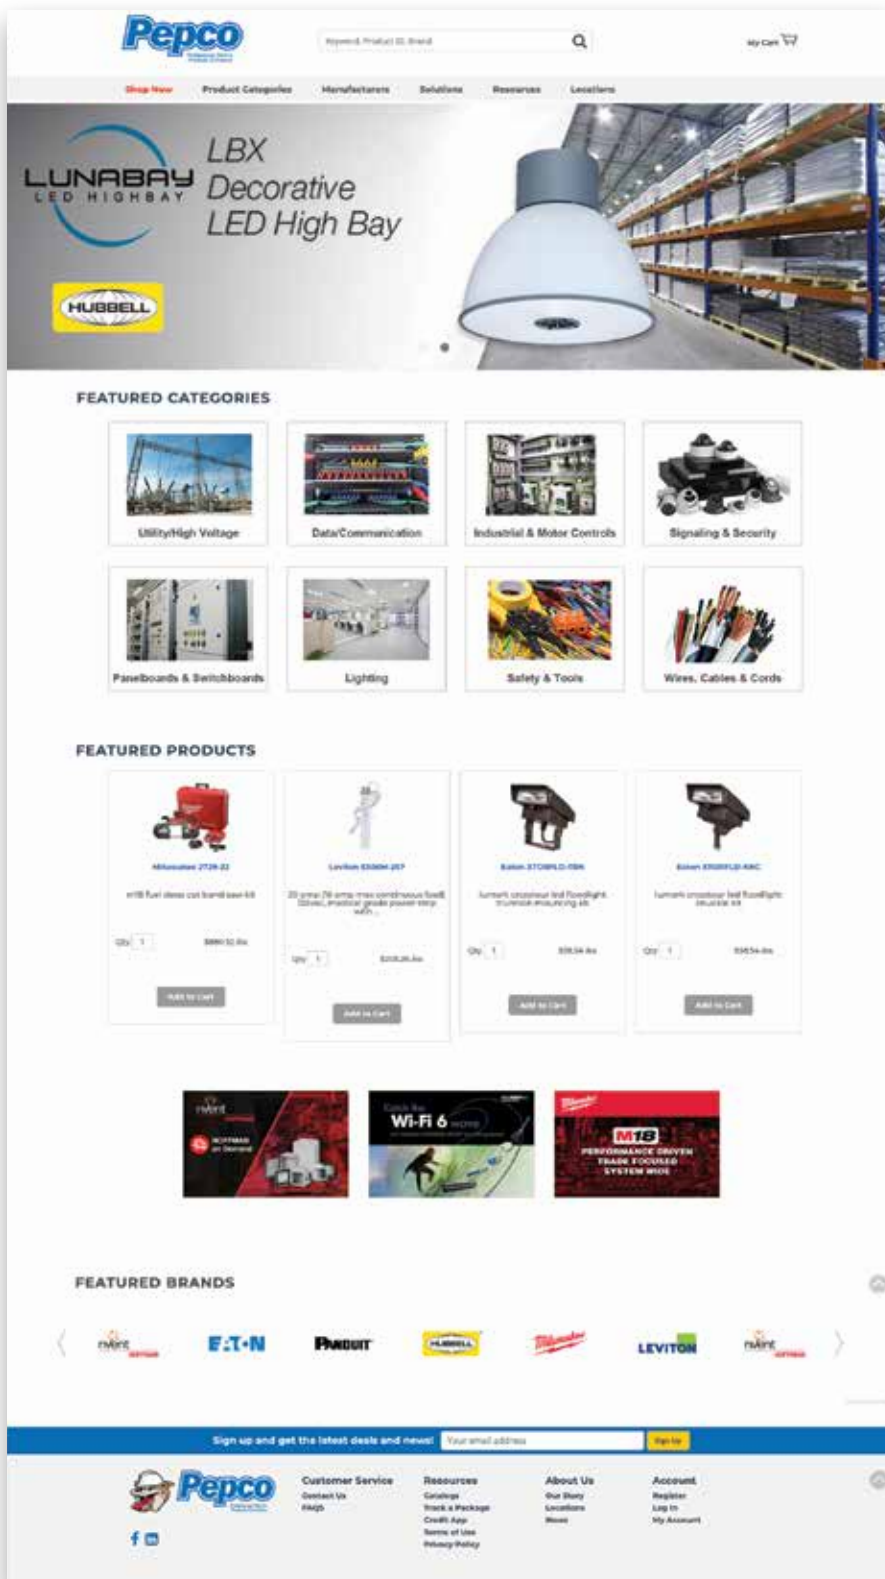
Pepco

Keyword, Product ID, Brand

My Cart

Shop Now Product Categories Manufacturers Solutions Resources Locations

LUNABAY LED HIGHBAY

LBX Decorative LED High Bay

HUBBELL

FEATURED CATEGORIES

Utility/High Voltage

Data/Communication

Industrial & Motor Controls

Signaling & Security

Panelboards & Switchboards

Lighting

Safety & Tools

Wires, Cables & Cords

FEATURED PRODUCTS

Milwaukee 2729-22

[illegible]

Qty 1 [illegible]

Add to Cart

Leviton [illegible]

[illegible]

Qty 1 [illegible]

Add to Cart

Eaton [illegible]

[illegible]

Qty 1 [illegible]

Add to Cart

Eaton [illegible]

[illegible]

Qty 1 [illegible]

Add to Cart

nVent HOFFMAN

Wi-Fi 6

Milwaukee

M18 PERFORMANCE DRIVEN TRADE FOCUSED SYSTEM WIDE

FEATURED BRANDS

nVent E·T·N PANDUIT HUBBELL Milwaukee LEVITON nVent

Sign up and get the latest deals and news! Your email address Sign Up

Pepco

Customer Service
Contact Us
FAQS

Resources
Catalogs
Track a Package
Credit App
Terms of Use
Privacy Policy

About Us
Our Story
Locations
News

Account
Register
Log In
My Account